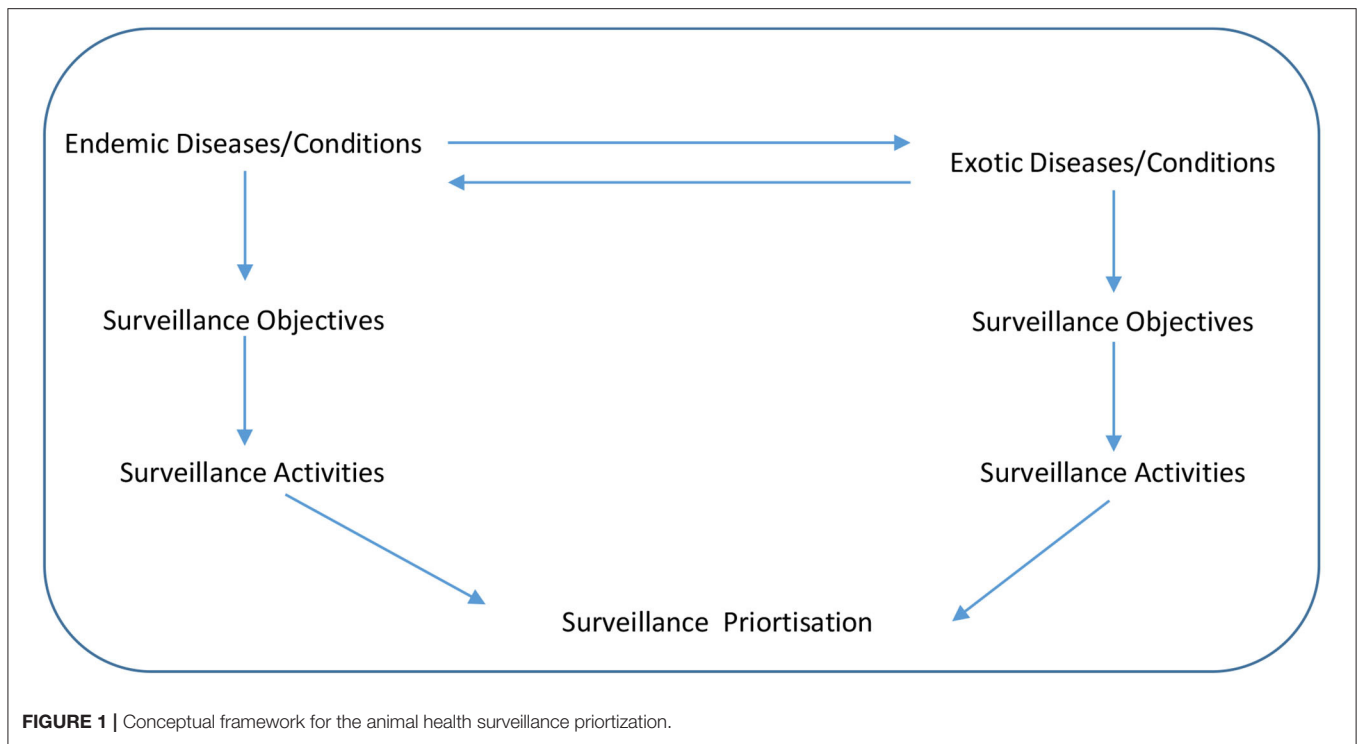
Endemic Diseases/Conditions

Exotic Diseases/Conditions

Surveillance Objectives

Surveillance Objectives

Surveillance Activities

Surveillance Activities

Surveillance Priortisation

**FIGURE 1 |** Conceptual framework for the animal health surveillance priortization.